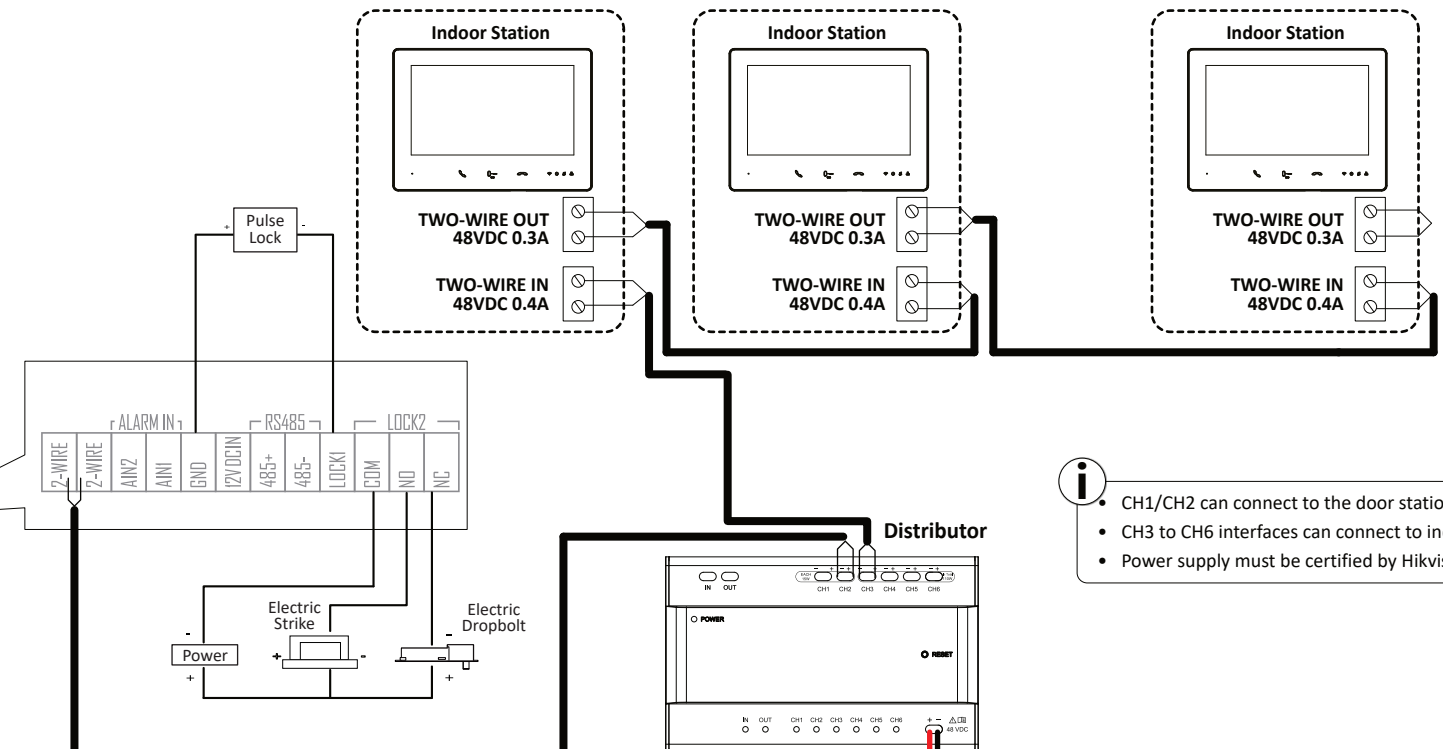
Indoor Station

TWO-WIRE OUT
48VDC 0.3A

TWO-WIRE IN
48VDC 0.4A

Indoor Station

TWO-WIRE OUT
48VDC 0.3A

TWO-WIRE IN
48VDC 0.4A

Indoor Station

TWO-WIRE OUT
48VDC 0.3A

TWO-WIRE IN
48VDC 0.4A

Pulse Lock
+ -

ALARM IN
RS485
LOCK2

2-WIRE
2-WIRE
AIN2
AIN1
GND
12VDCIN
485+
485-
LOCK1
COM
NO
NC

Power
- +

Electric Strike
+ -

Electric Dropbolt
- +

Distributor

IN OUT
CH1 CH2 CH3 CH4 CH5 CH6
POWER
RESET
IN OUT CH1 CH2 CH3 CH4 CH5 CH6
+ -
48 VDC

• CH1/CH2 can connect to the door statio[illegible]
• CH3 to CH6 interfaces can connect to in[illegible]
• Power supply must be certified by Hikvis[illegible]